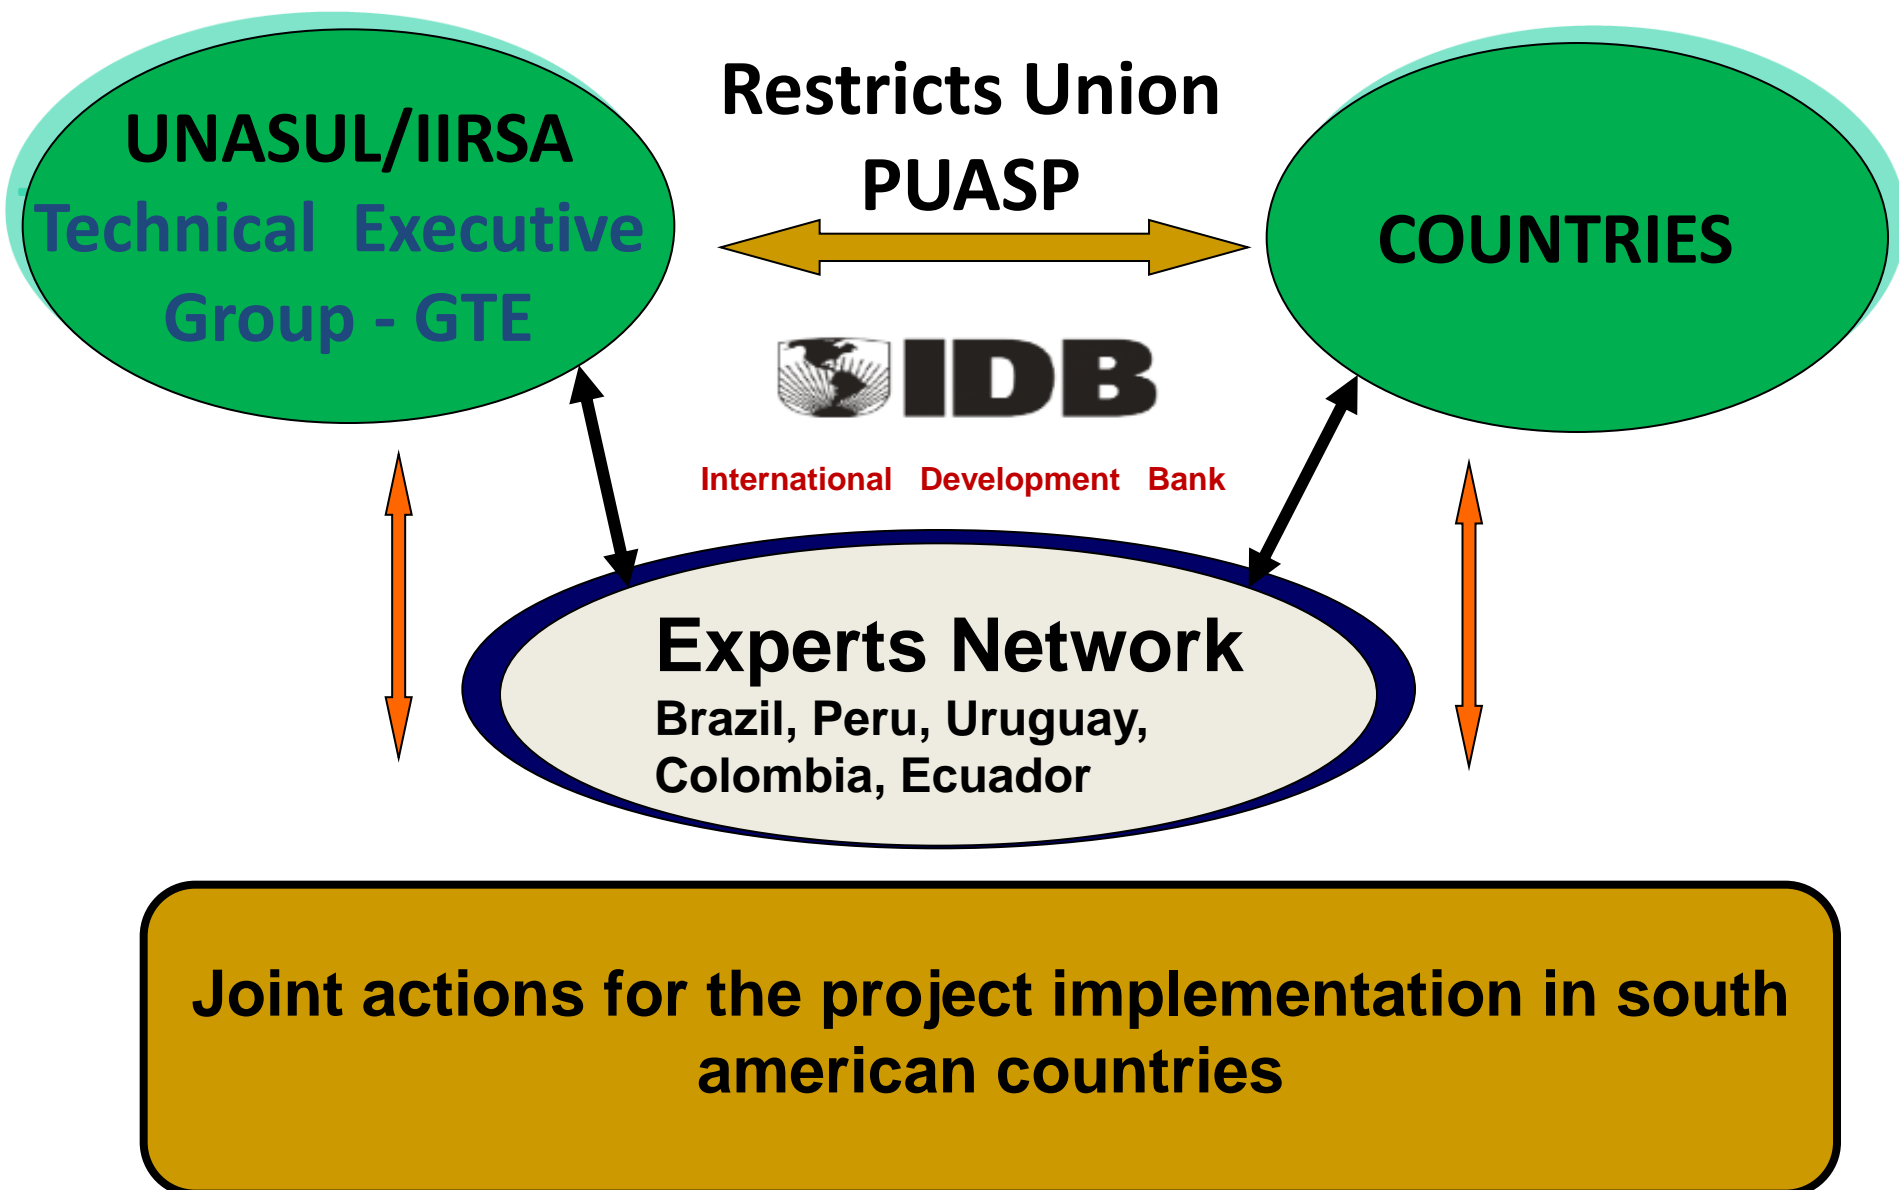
UNASUL/IIRSA
Technical Executive Group - GTE

Restricts Union
PUASP

COUNTRIES

IDB

International Development Bank

Experts Network
Brazil, Peru, Uruguay, Colombia, Ecuador

Joint actions for the project implementation in south american countries